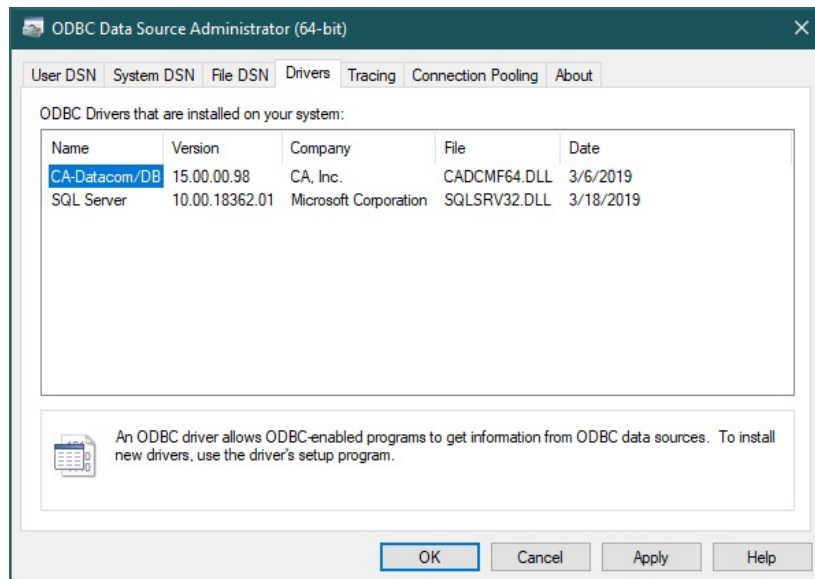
ODBC Data Source Administrator (64-bit)

User DSN | System DSN | File DSN | Drivers | Tracing | Connection Pooling | About

ODBC Drivers that are installed on your system:

| Name | Version | Company | File | Date |
|---|---|---|---|---|
| CA-Datacom/DB | 15.00.00.98 | CA, Inc. | CADCMF64.DLL | 3/6/2019 |
| SQL Server | 10.00.18362.01 | Microsoft Corporation | SQLSRV32.DLL | 3/18/2019 |

An ODBC driver allows ODBC-enabled programs to get information from ODBC data sources. To install new drivers, use the driver's setup program.

OK | Cancel | Apply | Help